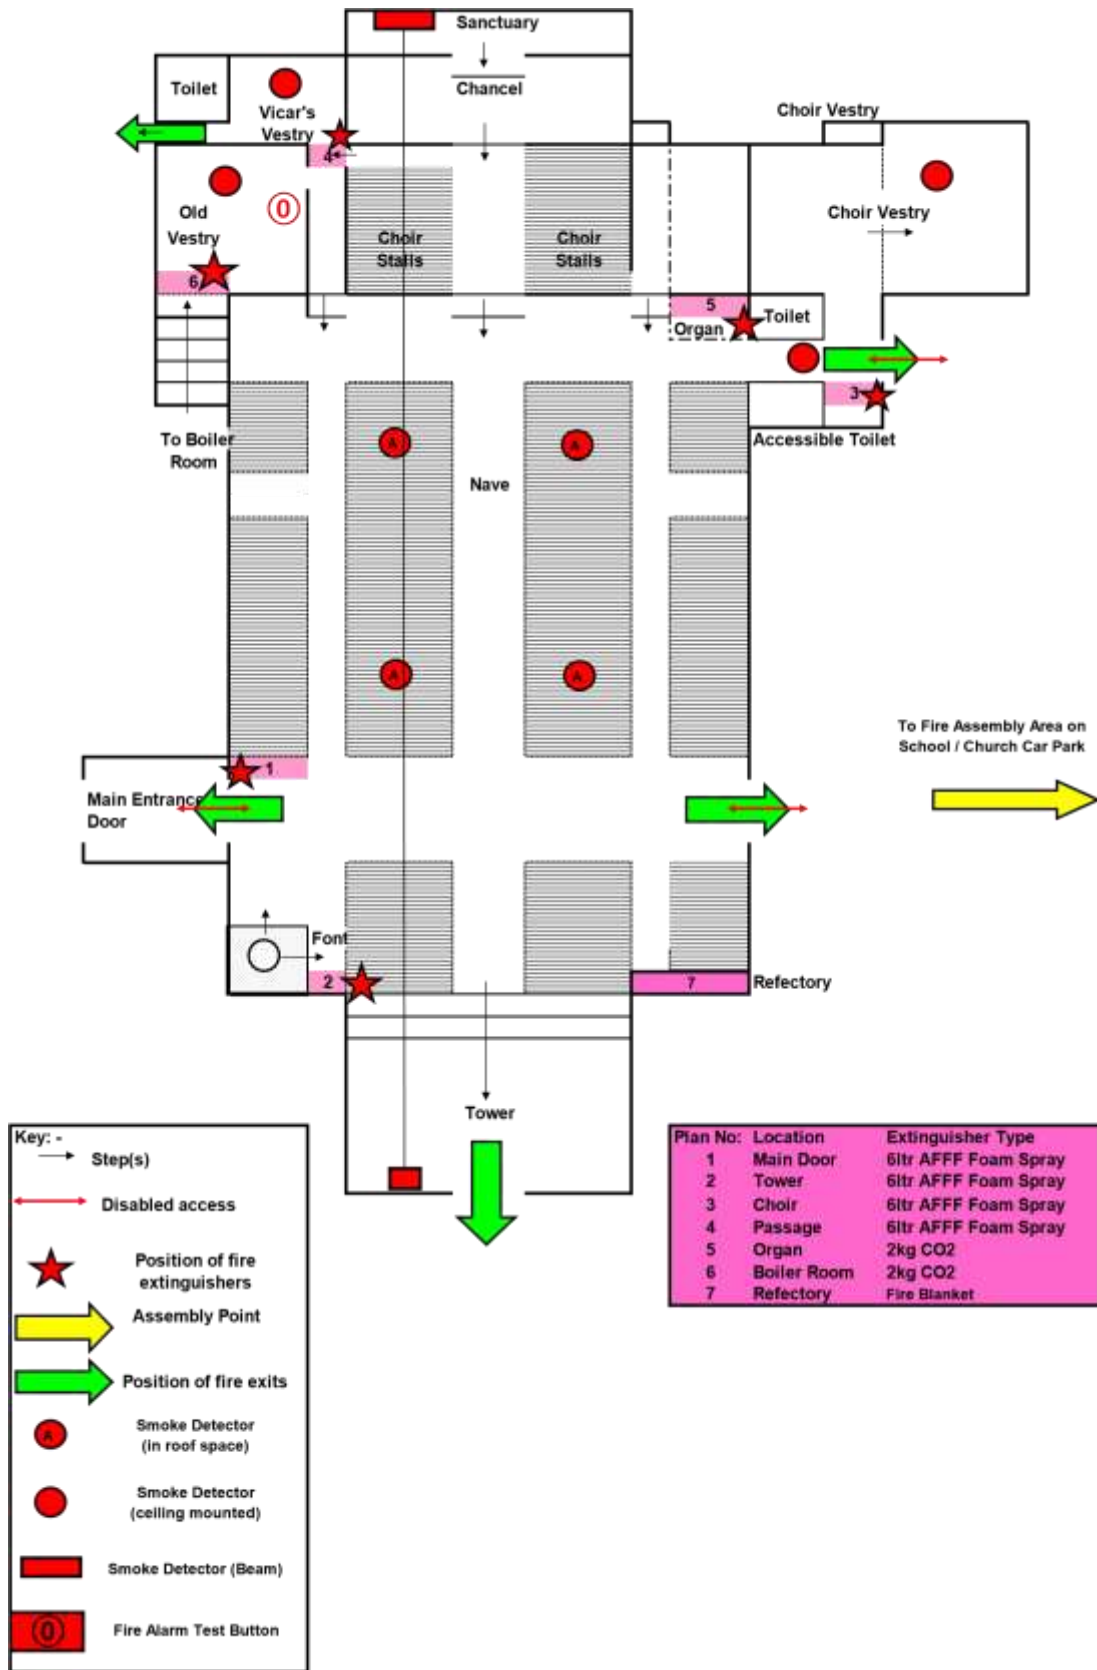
Sanctuary

Toilet

Vicar's Vestry

Chancel

Choir Vestry

4

Old Vestry

0

Choir Stalls

Choir Stalls

Choir Vestry

6

5

Organ

Toilet

3

To Boiler Room

A

A

Accessible Toilet

Nave

A

A

To Fire Assembly Area on School / Church Car Park

1

Main Entrance Door

Font

2

7

Refectory

Tower

Key: -

Step(s)

Disabled access

Position of fire extinguishers

Assembly Point

Position of fire exits

Smoke Detector (in roof space)

Smoke Detector (ceiling mounted)

Smoke Detector (Beam)

Fire Alarm Test Button

| Plan No: | Location | Extinguisher Type |
|---|---|---|
| 1 | Main Door | 6ltr AFFF Foam Spray |
| 2 | Tower | 6ltr AFFF Foam Spray |
| 3 | Choir | 6ltr AFFF Foam Spray |
| 4 | Passage | 6ltr AFFF Foam Spray |
| 5 | Organ | 2kg CO2 |
| 6 | Boiler Room | 2kg CO2 |
| 7 | Refectory | Fire Blanket |